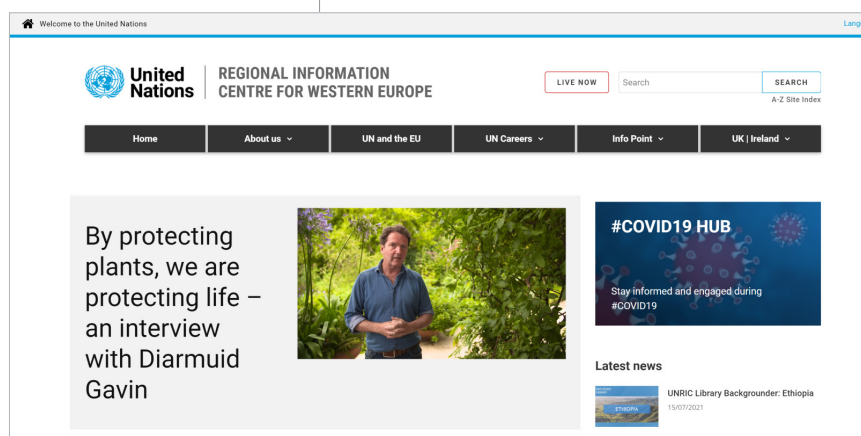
Welcome to the United Nations

Lang

United Nations

REGIONAL INFORMATION CENTRE FOR WESTERN EUROPE

LIVE NOW

Search

SEARCH

A-Z Site Index

Home

About us

UN and the EU

UN Careers

Info Point

UK | Ireland

By protecting plants, we are protecting life – an interview with Diarmuid Gavin

#COVID19 HUB

Stay informed and engaged during #COVID19

Latest news

ETHIOPIA

UNRIC Library Backgrounder: Ethiopia

15/07/2021